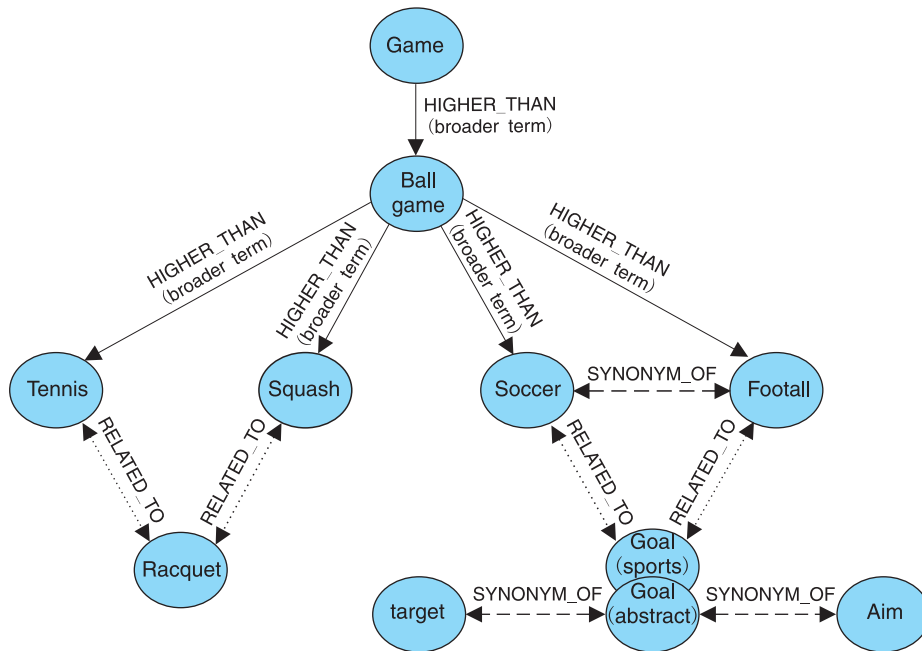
Game

HIGHER_THAN (broader term)

Ball game

HIGHER_THAN (broader term)

HIGHER_THAN (broader term)

HIGHER_THAN (broader term)

HIGHER_THAN (broader term)

Tennis

Squash

Soccer

SYNONYM_OF

Footall

RELATED_TO

RELATED_TO

RELATED_TO

RELATED_TO

Racquet

Goal (sports)

target

SYNONYM_OF

Goal (abstract)

SYNONYM_OF

Aim